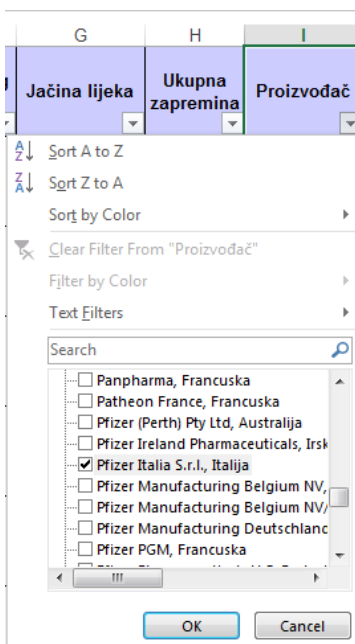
| G | H | I |
|---|---|---|
| Jačina lijeka | Ukupna zapremina | Proizvođač |

Sort A to Z
Sort Z to A
Sort by Color
Clear Filter From "Proizvođač"
Filter by Color
Text Filters
Search

Panpharma, Francuska
Patheon France, Francuska
Pfizer (Perth) Pty Ltd, Australija
Pfizer Ireland Pharmaceuticals, Irsk
Pfizer Italia S.r.l., Italija
Pfizer Manufacturing Belgium NV,
Pfizer Manufacturing Belgium NV/
Pfizer Manufacturing Deutschland
Pfizer PGM, Francuska
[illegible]

OK
Cancel